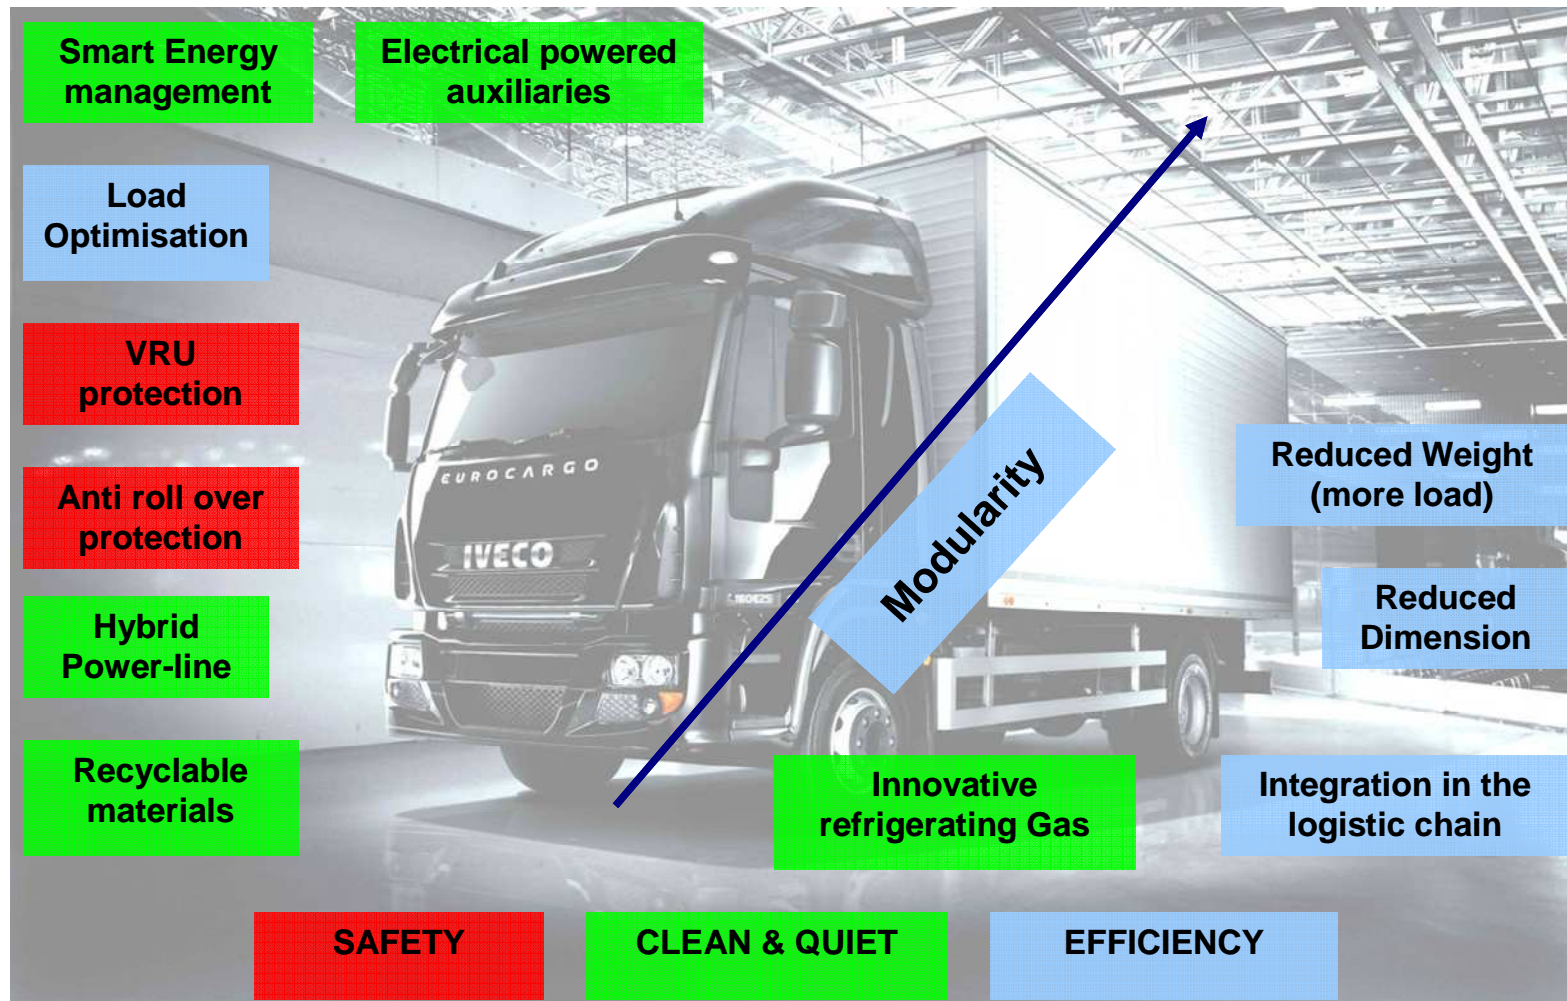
Smart Energy management

Electrical powered auxiliaries

Load Optimisation

VRU protection

Anti roll over protection

Hybrid Power-line

Recyclable materials

EUROCARGO

IVECO

Modularity

Reduced Weight (more load)

Reduced Dimension

Innovative refrigerating Gas

Integration in the logistic chain

SAFETY

CLEAN & QUIET

EFFICIENCY